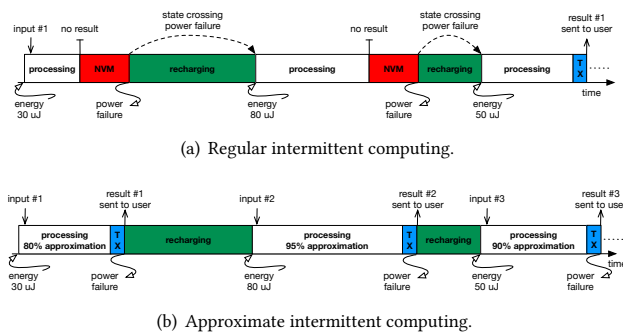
input #1
no result
state crossing power failure
no result
state crossing power failure
result #1 sent to user

processing
NVM
recharging
processing
NVM
recharging
processing
TX
time

energy 30 uJ
power failure
energy 80 uJ
power failure
energy 50 uJ

(a) Regular intermittent computing.

input #1
result #1 sent to user
input #2
result #2 sent to user
input #3
result #3 sent to user

processing 80% approximation
TX
recharging
processing 95% approximation
TX
recharging
processing 90% approximation
TX
time

energy 30 uJ
power failure
energy 80 uJ
power failure
energy 50 uJ
power failure

(b) Approximate intermittent computing.